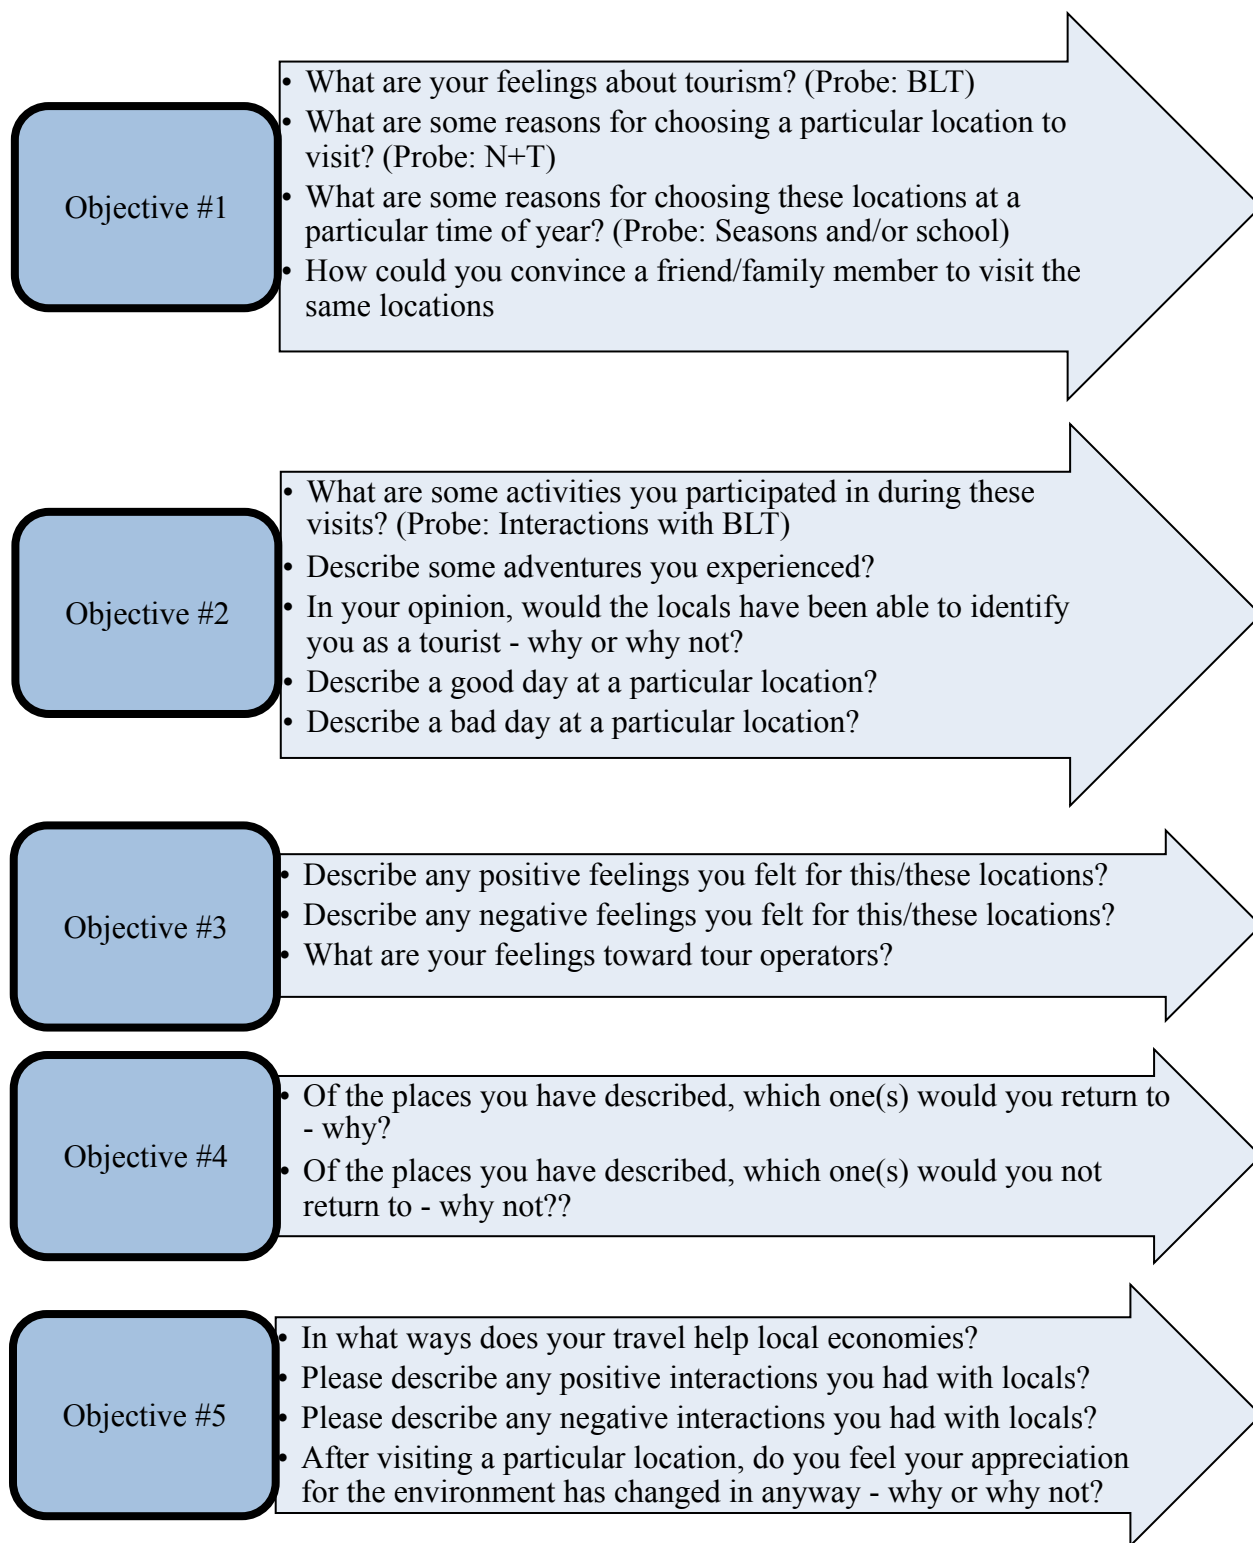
Objective #1

- What are your feelings about tourism? (Probe: BLT)
- What are some reasons for choosing a particular location to visit? (Probe: N+T)
- What are some reasons for choosing these locations at a particular time of year? (Probe: Seasons and/or school)
- How could you convince a friend/family member to visit the same locations

Objective #2

- What are some activities you participated in during these visits? (Probe: Interactions with BLT)
- Describe some adventures you experienced?
- In your opinion, would the locals have been able to identify you as a tourist - why or why not?
- Describe a good day at a particular location?
- Describe a bad day at a particular location?

Objective #3

- Describe any positive feelings you felt for this/these locations?
- Describe any negative feelings you felt for this/these locations?
- What are your feelings toward tour operators?

Objective #4

- Of the places you have described, which one(s) would you return to - why?
- Of the places you have described, which one(s) would you not return to - why not??

Objective #5

- In what ways does your travel help local economies?
- Please describe any positive interactions you had with locals?
- Please describe any negative interactions you had with locals?
- After visiting a particular location, do you feel your appreciation for the environment has changed in anyway - why or why not?